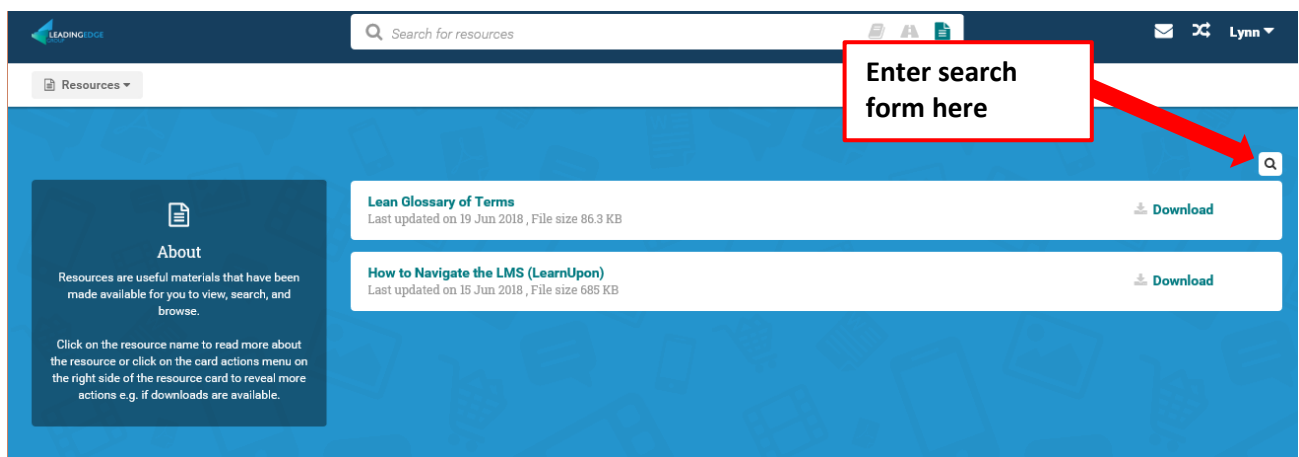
LEADINGEDGE

Search for resources

Lynn

Resources

Enter search form here

About

Resources are useful materials that have been made available for you to view, search, and browse.

Click on the resource name to read more about the resource or click on the card actions menu on the right side of the resource card to reveal more actions e.g. if downloads are available.

Lean Glossary of Terms
Last updated on 19 Jun 2018 , File size 86.3 KB

Download

How to Navigate the LMS (LearnUpon)
Last updated on 15 Jun 2018 , File size 685 KB

Download